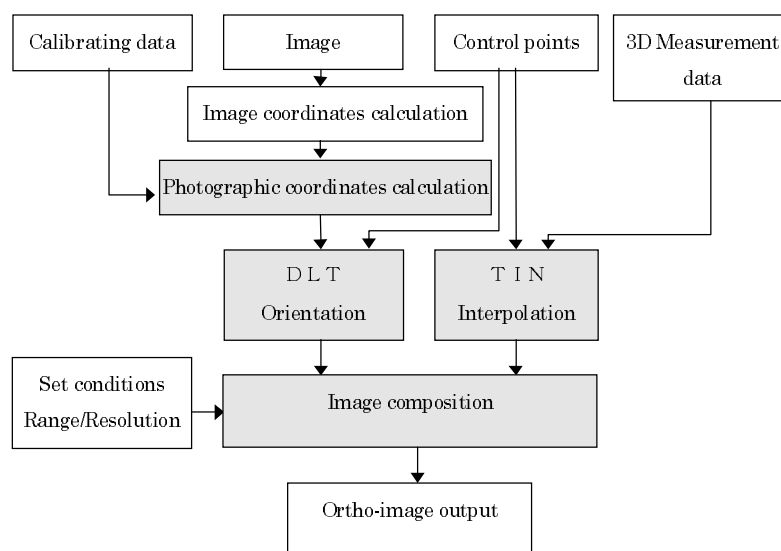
Calibrating data

Image

Control points

3D Measurement data

Image coordinates calculation

Photographic coordinates calculation

D L T
Orientation

T I N
Interpolation

Set conditions
Range/Resolution

Image composition

Ortho-image output